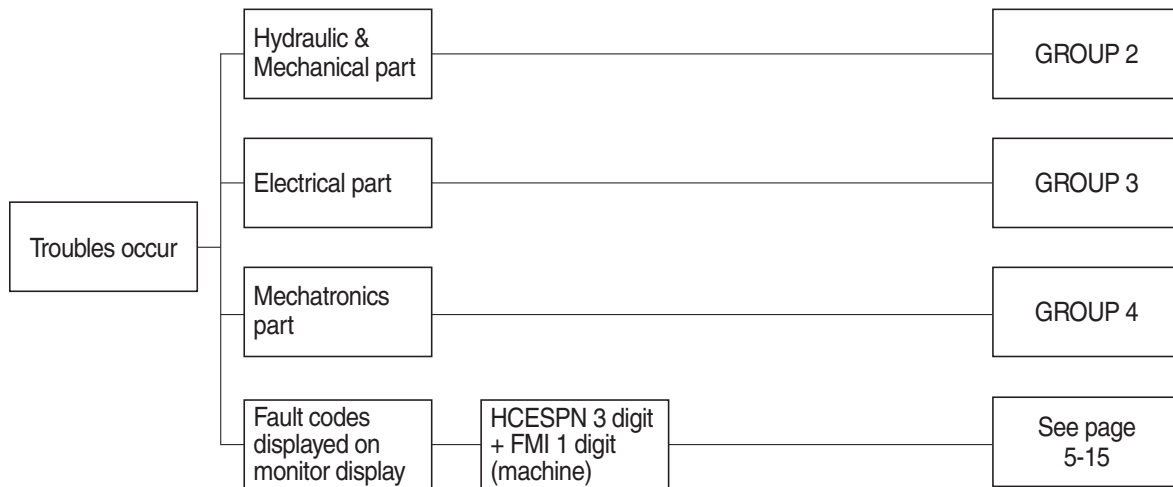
Troubles occur

Hydraulic & Mechanical part

GROUP 2

Electrical part

GROUP 3

Mechatronics part

GROUP 4

Fault codes displayed on monitor display

HCESPN 3 digit + FMI 1 digit (machine)

See page 5-15